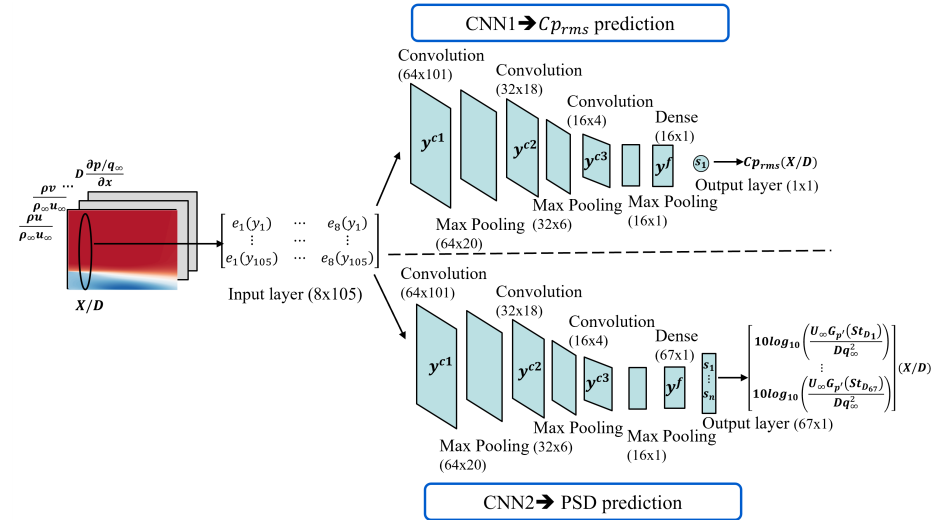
CNN1➔ $Cp_{rms}$ prediction

Convolution (64x101)

Convolution (32x18)

Convolution (16x4)

Dense (16x1)

$y^{c1}$

$y^{c2}$

$y^{c3}$

$y^{f}$

$s_1$

$Cp_{rms}(X/D)$

Output layer (1x1)

Max Pooling (64x20)

Max Pooling (32x6)

Max Pooling (16x1)

$D\frac{\partial p/q_\infty}{\partial x}$

...

$\frac{\rho v}{\rho_\infty u_\infty}$

$\frac{\rho u}{\rho_\infty u_\infty}$

$X/D$

$\begin{bmatrix} e_1(y_1) & \cdots & e_8(y_1) \\ \vdots & \cdots & \vdots \\ e_1(y_{105}) & \cdots & e_8(y_{105}) \end{bmatrix}$

Input layer (8x105)

Convolution (64x101)

Convolution (32x18)

Convolution (16x4)

Dense (67x1)

$y^{c1}$

$y^{c2}$

$y^{c3}$

$y^{f}$

$s_1$ ⋮ $s_n$

$\begin{bmatrix} 10log_{10}\left(\frac{U_\infty G_{p'}(St_{D_1})}{Dq_\infty^2}\right) \\ \vdots \\ 10log_{10}\left(\frac{U_\infty G_{p'}(St_{D_{67}})}{Dq_\infty^2}\right) \end{bmatrix}(X/D)$

Output layer (67x1)

Max Pooling (64x20)

Max Pooling (32x6)

Max Pooling (16x1)

CNN2➔ PSD prediction